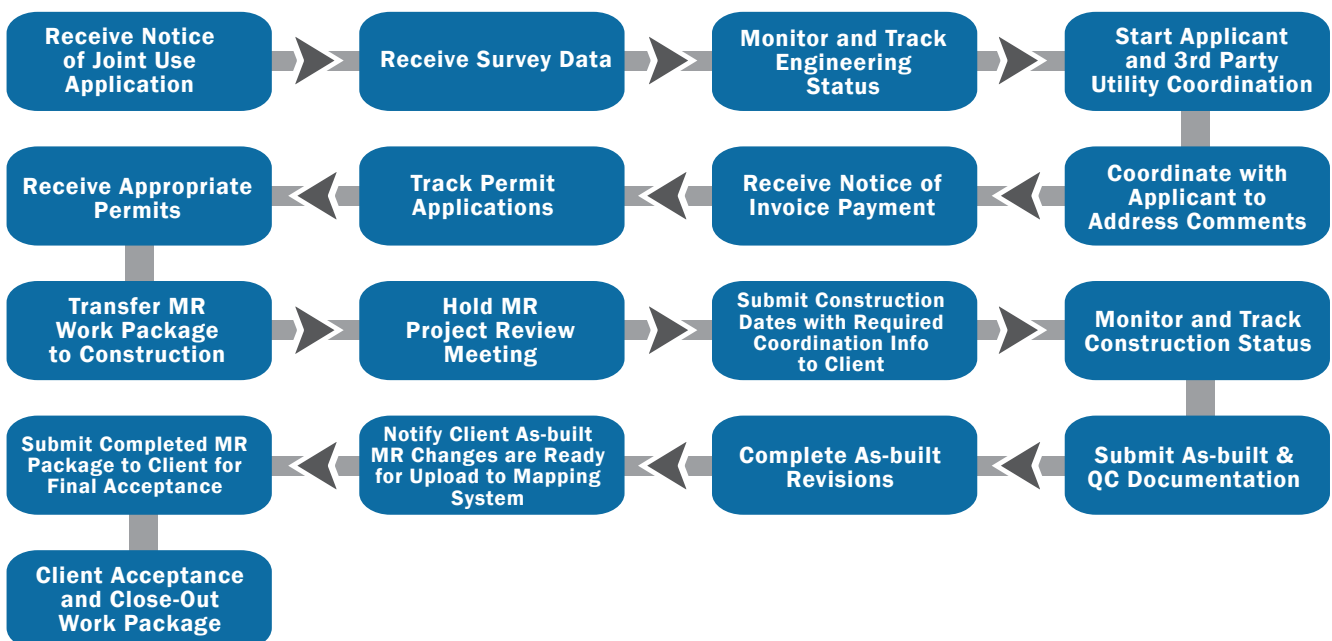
Receive Notice of Joint Use Application

Receive Survey Data

Monitor and Track Engineering Status

Start Applicant and 3rd Party Utility Coordination

Coordinate with Applicant to Address Comments

Receive Notice of Invoice Payment

Track Permit Applications

Receive Appropriate Permits

Transfer MR Work Package to Construction

Hold MR Project Review Meeting

Submit Construction Dates with Required Coordination Info to Client

Monitor and Track Construction Status

Submit As-built & QC Documentation

Complete As-built Revisions

Notify Client As-built MR Changes are Ready for Upload to Mapping System

Submit Completed MR Package to Client for Final Acceptance

Client Acceptance and Close-Out Work Package